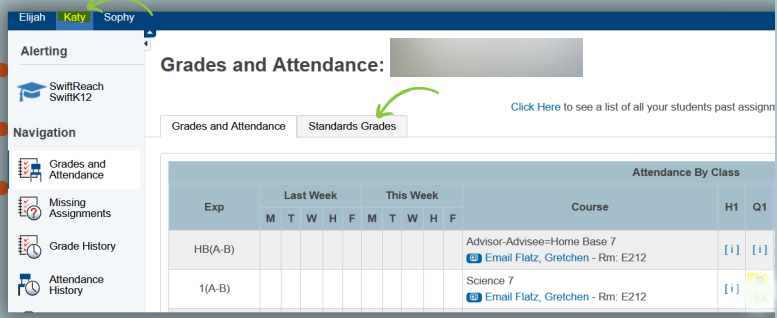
Elijah Katy Sophy

Alerting

SwiftReach SwiftK12

Navigation

Grades and Attendance

Missing Assignments

Grade History

Attendance History

Grades and Attendance: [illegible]

Click Here to see a list of all your students past assignm

Grades and Attendance | Standards Grades

| Exp | Last Week M | T | W | H | F | This Week M | T | W | H | F | Course | H1 | Q1 |
|---|---|---|---|---|---|---|---|---|---|---|---|---|---|
| | | | | | | | | | | | Attendance By Class | | |
| HB(A-B) | | | | | | | | | | | Advisor-Advisee=Home Base 7 Email Flatz, Gretchen - Rm: E212 | [ i ] | [ i ] |
| 1(A-B) | | | | | | | | | | | Science 7 Email Flatz, Gretchen - Rm: E212 | [ i ] | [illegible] |